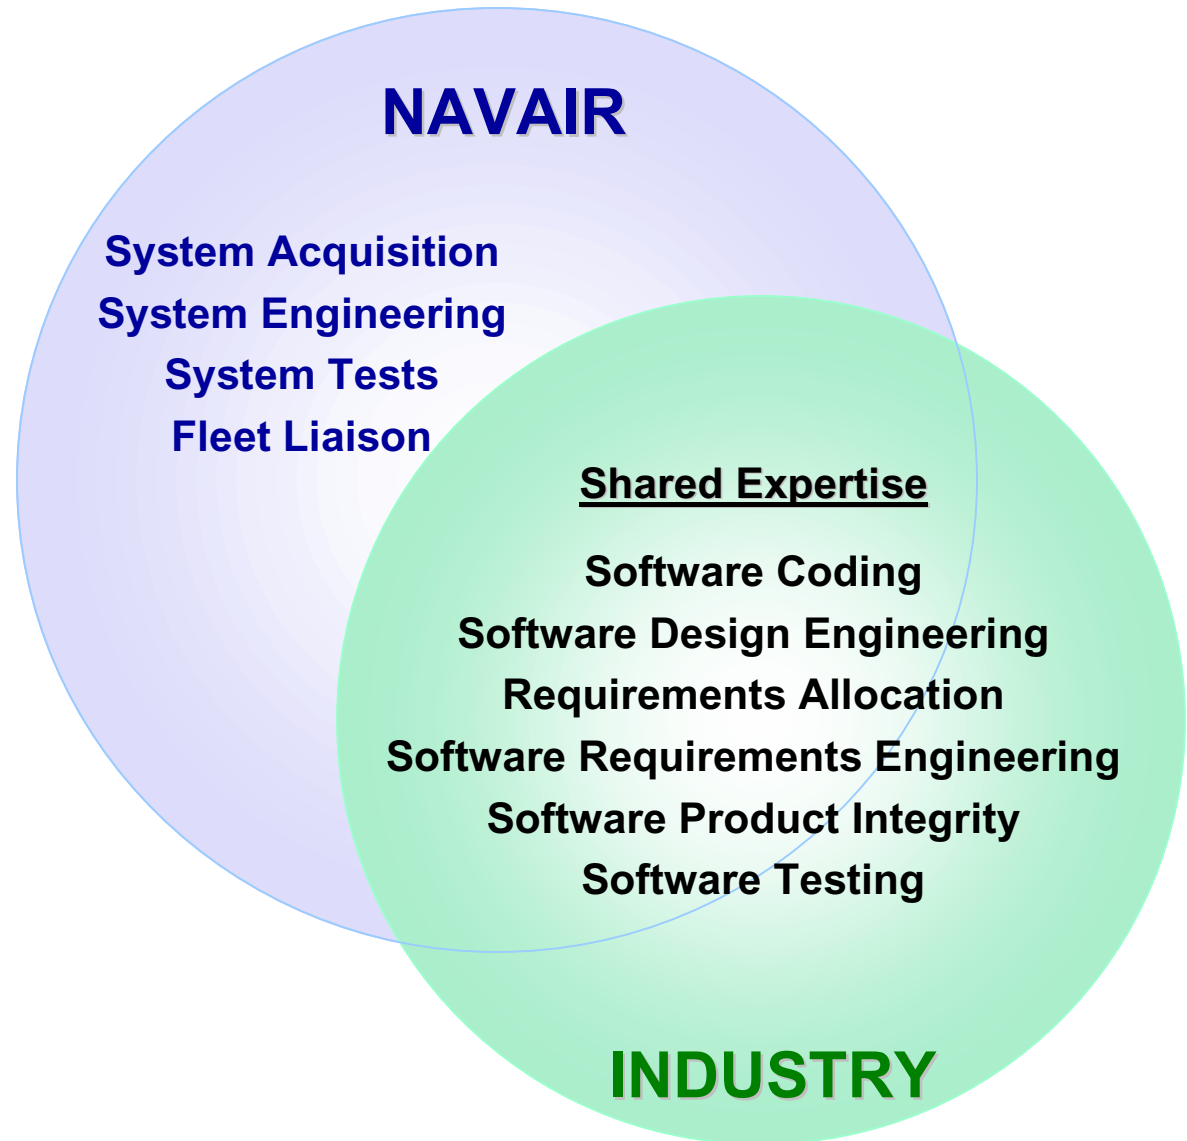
NAVAIR

System Acquisition
System Engineering
System Tests
Fleet Liaison

Shared Expertise

Software Coding
Software Design Engineering
Requirements Allocation
Software Requirements Engineering
Software Product Integrity
Software Testing

INDUSTRY